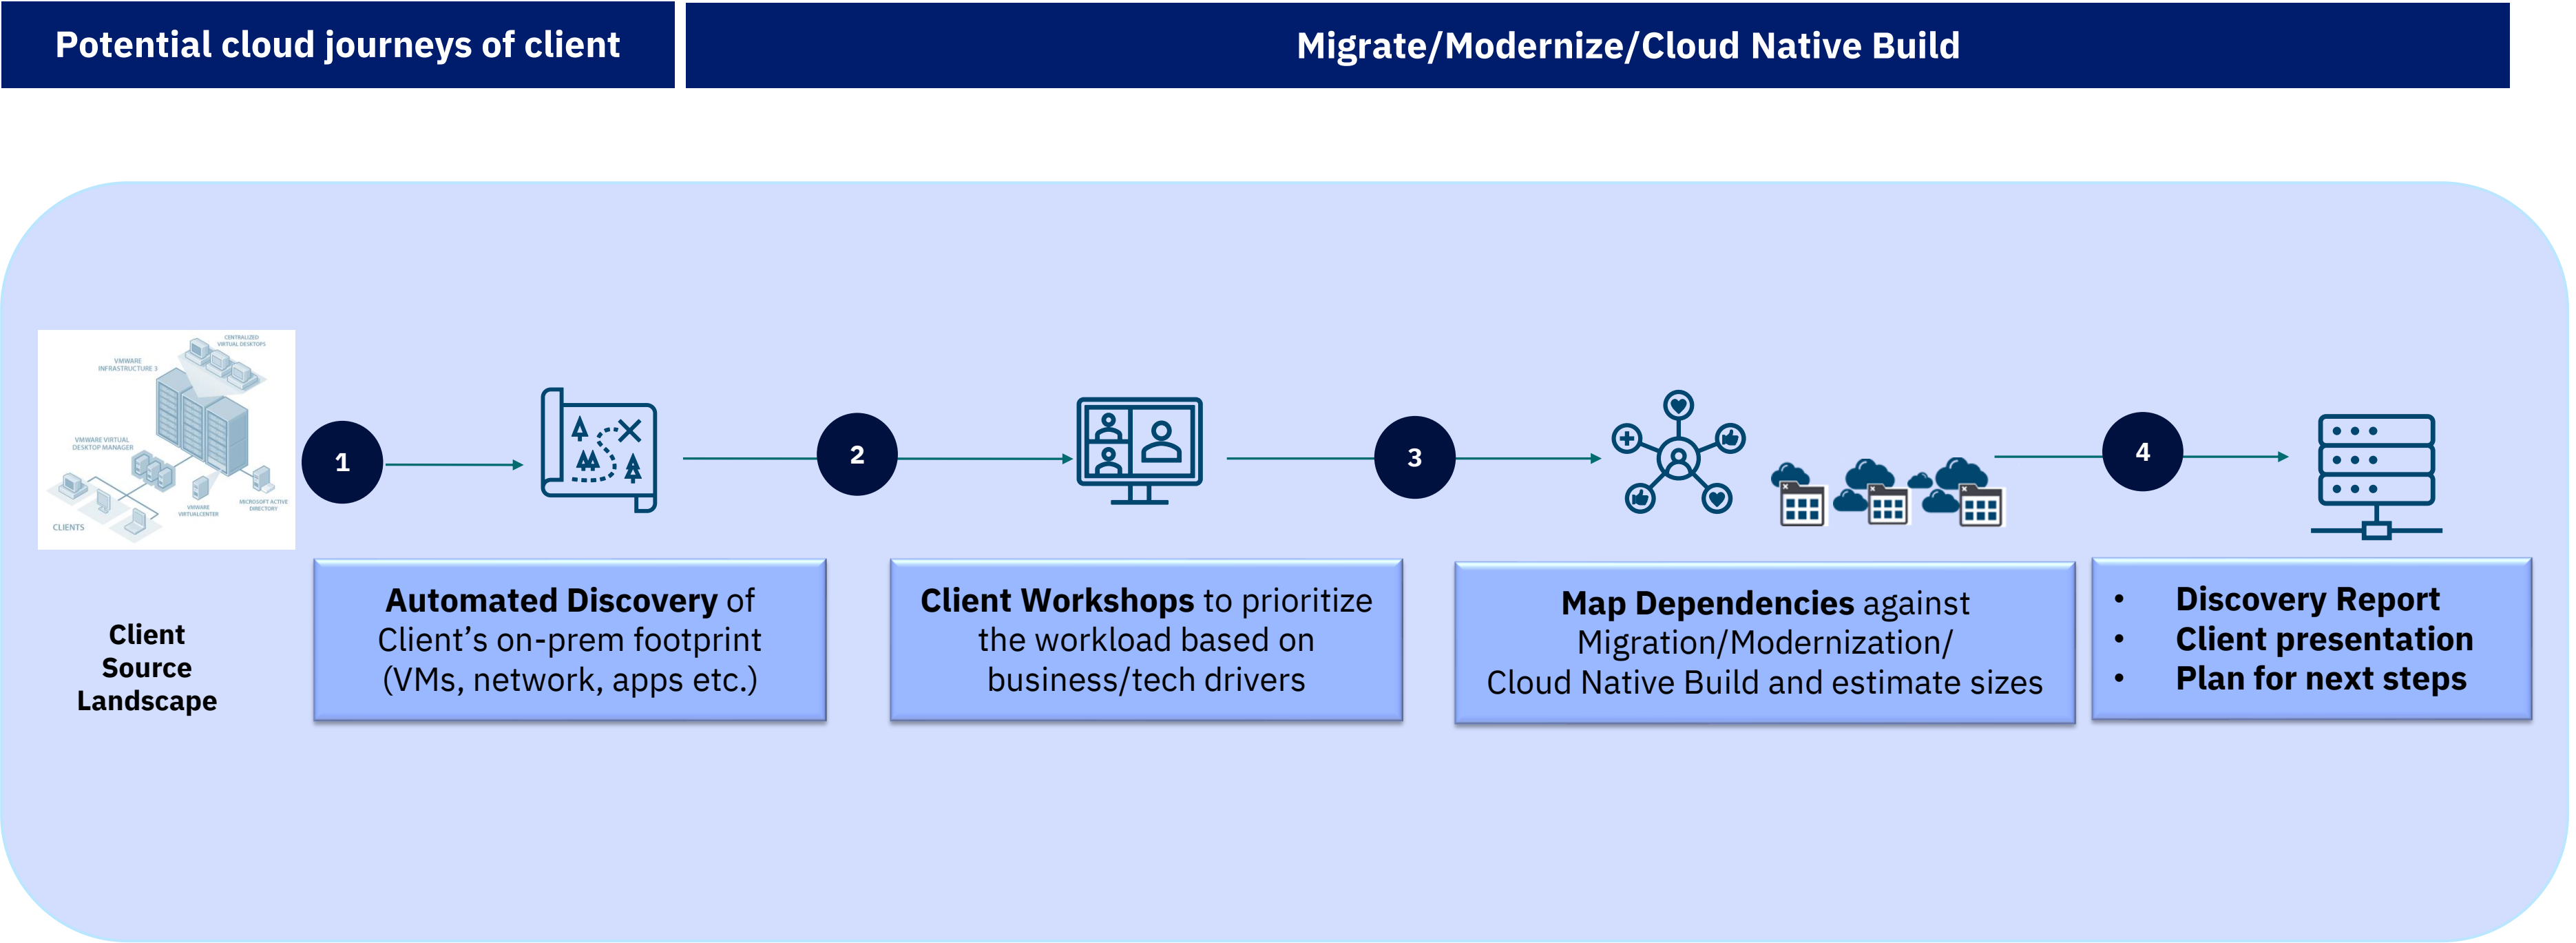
Potential cloud journeys of client

Migrate/Modernize/Cloud Native Build

CENTRALIZED VIRTUAL DESKTOPS

VMWARE INFRASTRUCTURE 3

VMWARE VIRTUAL DESKTOP MANAGER

CLIENTS

VMWARE VIRTUALCENTER

MICROSOFT ACTIVE DIRECTORY

Client Source Landscape

1

Automated Discovery of Client’s on-prem footprint (VMs, network, apps etc.)

2

Client Workshops to prioritize the workload based on business/tech drivers

3

Map Dependencies against Migration/Modernization/ Cloud Native Build and estimate sizes

4

- Discovery Report
- Client presentation
- Plan for next steps